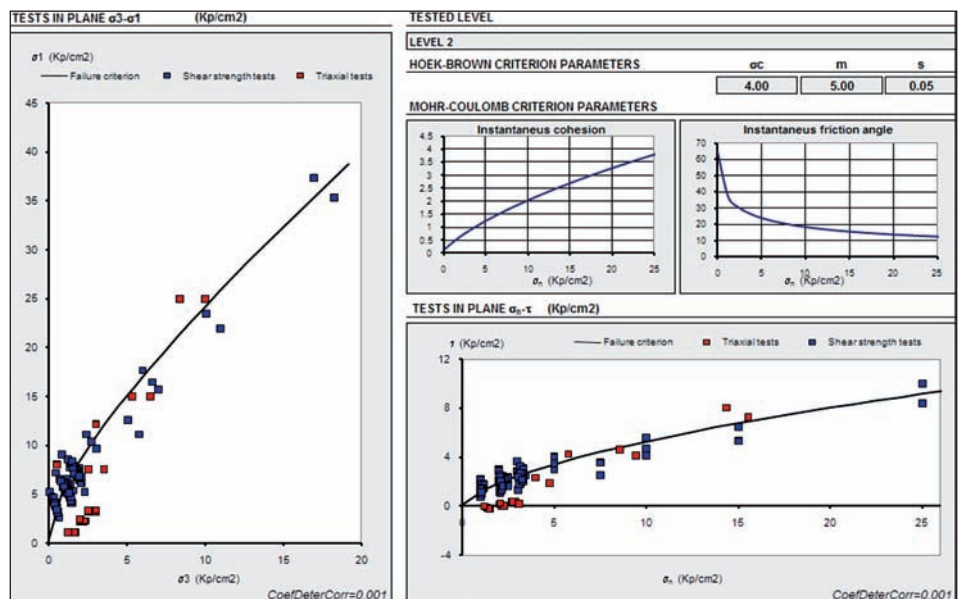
TESTS IN PLANE σ3-σ1 (Kp/cm2)

σ1 (Kp/cm2)

Failure criterion ■ Shear strength tests ■ Triaxial tests

45
40
35
30
25
20
15
10
5
0

0 5 10 15 20

σ3 (Kp/cm2)

CoefDeterCorr=0.001

TESTED LEVEL

LEVEL 2

HOEK-BROWN CRITERION PARAMETERS

| σc | m | s |
|---|---|---|
| 4.00 | 5.00 | 0.05 |

MOHR-COULOMB CRITERION PARAMETERS

Instantaneus cohesion

4.5
4
3.5
3
2.5
2
1.5
1
0.5
0

0 5 10 15 20 25

$\sigma_n$ (Kp/cm2)

Instantaneus friction angle

70
60
50
40
30
20
10
0

0 5 10 15 20 25

$\sigma_n$ (Kp/cm2)

TESTS IN PLANE $\sigma_n$-τ (Kp/cm2)

τ (Kp/cm2)

Failure criterion ■ Triaxial tests ■ Shear strength tests

12
8
4
0
-4

0 5 10 15 20 25

$\sigma_n$ (Kp/cm2)

CoefDeterCorr=0.001